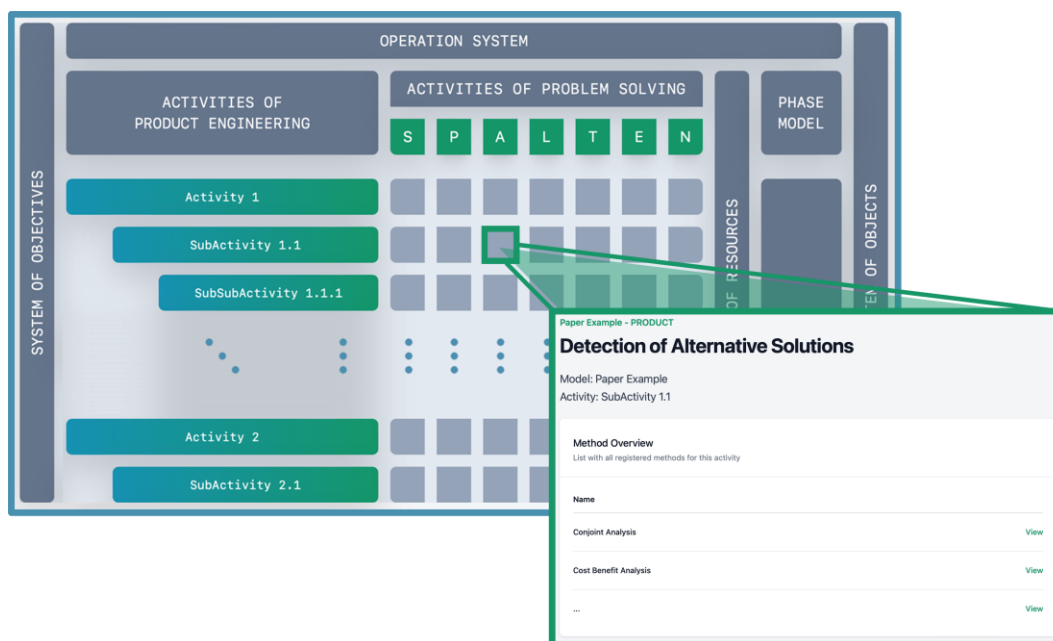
OPERATION SYSTEM

SYSTEM OF OBJECTIVES

ACTIVITIES OF PRODUCT ENGINEERING

ACTIVITIES OF PROBLEM SOLVING

S P A L T E N

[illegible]OF RESOURCES

PHASE MODEL

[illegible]OF OBJECTS

Activity 1

SubActivity 1.1

SubSubActivity 1.1.1

Activity 2

SubActivity 2.1

Paper Example - PRODUCT

Detection of Alternative Solutions

Model: Paper Example
Activity: SubActivity 1.1

Method Overview
List with all registered methods for this activity

| Name | |
|---|---|
| Conjoint Analysis | View |
| Cost Benefit Analysis | View |
| ... | View |